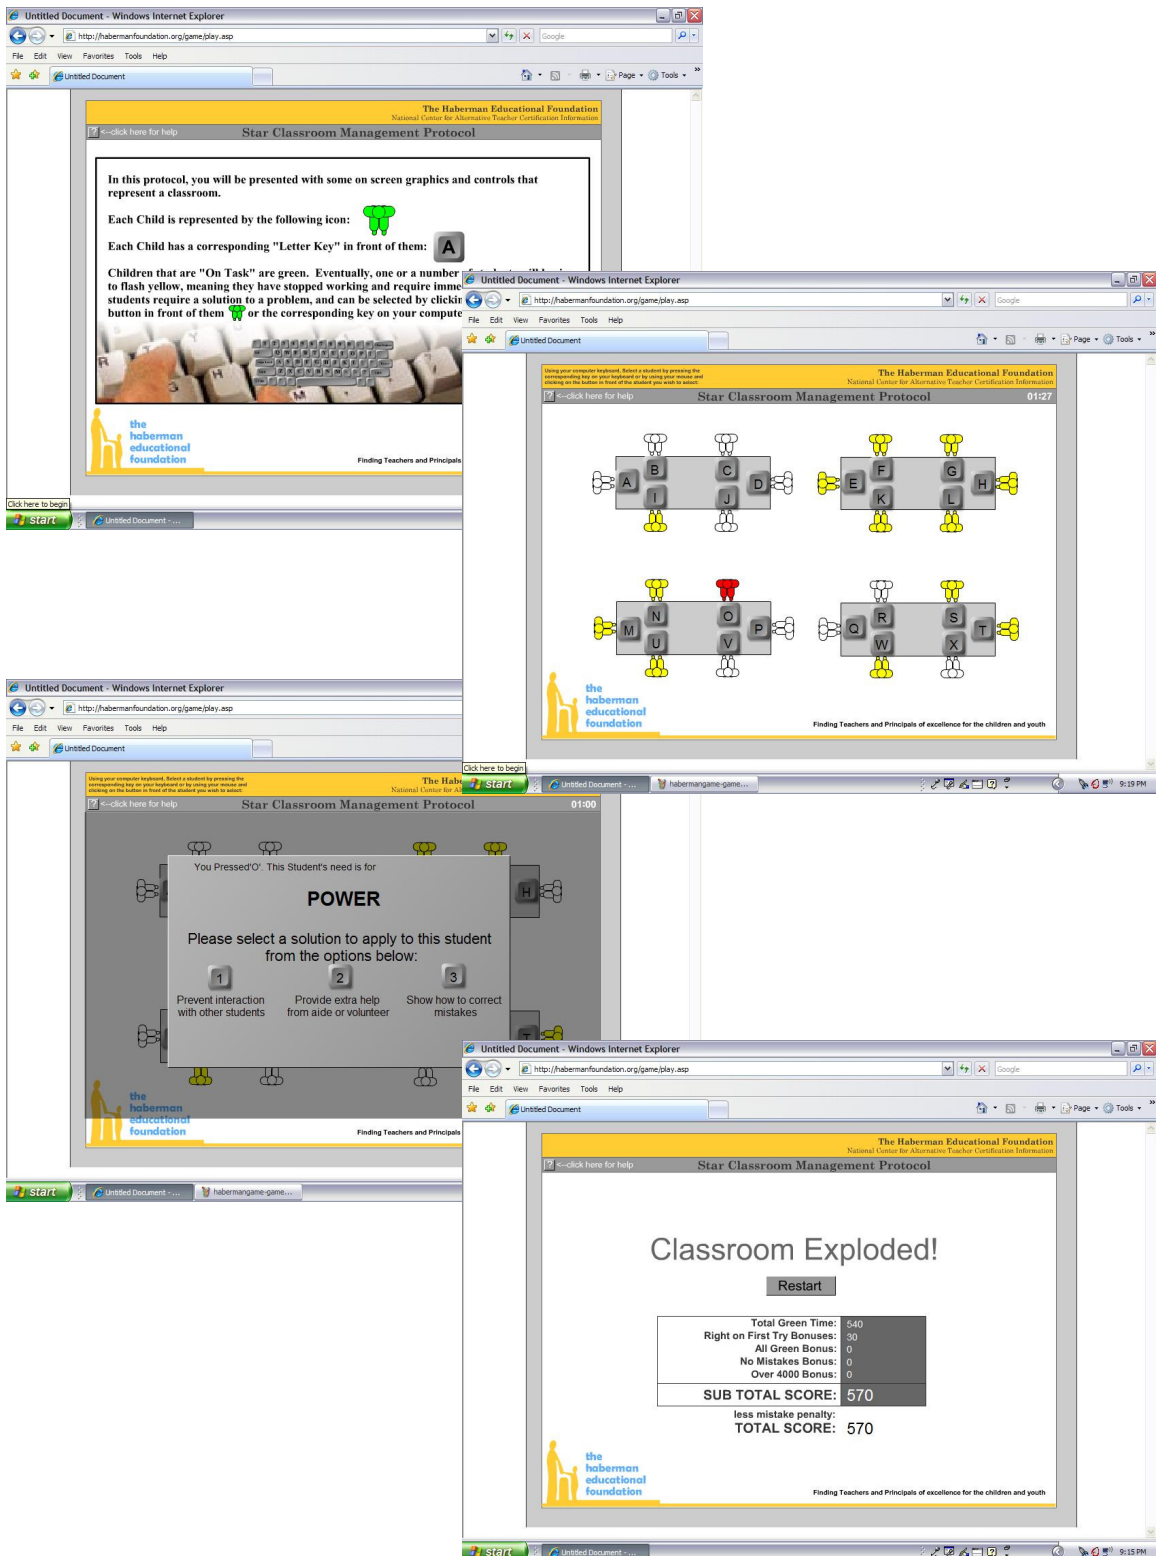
Untitled Document - Windows Internet Explorer
http://habermanfoundation.org/game/play.asp
Google
File Edit View Favorites Tools Help
Untitled Document
Page Tools

The Haberman Educational Foundation
National Center for Alternative Teacher Certification Information
<--click here for help
Star Classroom Management Protocol

In this protocol, you will be presented with some on screen graphics and controls that represent a classroom.

Each Child is represented by the following icon:

Each Child has a corresponding "Letter Key" in front of them: A

Children that are "On Task" are green. Eventually, one or a number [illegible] to flash yellow, meaning they have stopped working and require imme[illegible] students require a solution to a problem, and can be selected by clickin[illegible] button in front of them or the corresponding key on your compute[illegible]

the haberman educational foundation
Finding Teachers and Principals
Click here to begin
start
Untitled Document - ...

Untitled Document - Windows Internet Explorer
http://habermanfoundation.org/game/play.asp
Google
File Edit View Favorites Tools Help
Untitled Document
Page Tools
Using your computer keyboard, Select a student by pressing the corresponding key on your keyboard or by using your mouse and clicking on the button in front of the student you wish to select.
The Haberman Educational Foundation
National Center for Alternative Teacher Certification Information
<--click here for help
Star Classroom Management Protocol
01:27
A B C D I J
E F G H K L
M N O P U V
Q R S T W X
the haberman educational foundation
Finding Teachers and Principals of excellence for the children and youth
Click here to begin
start
Untitled Document - ...
habermangame-game...
9:19 PM

Untitled Document - Windows Internet Explorer
http://habermanfoundation.org/game/play.asp
File Edit View Favorites Tools Help
Untitled Document
Using your computer keyboard, Select a student by pressing the corresponding key on your keyboard or by using your mouse and clicking on the button in front of the student you wish to select.
The Hab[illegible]
National Center for Al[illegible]
<--click here for help
Star Classroom Management Protocol
01:00
H
You Pressed'O'. This Student's need is for
POWER
Please select a solution to apply to this student from the options below:
1
Prevent interaction with other students
2
Provide extra help from aide or volunteer
3
Show how to correct mistakes
the haberman educational foundation
Finding Teachers and Principals
start
Untitled Document - ...
habermangame-game...

Untitled Document - Windows Internet Explorer
http://habermanfoundation.org/game/play.asp
Google
File Edit View Favorites Tools Help
Untitled Document
Page Tools
The Haberman Educational Foundation
National Center for Alternative Teacher Certification Information
<--click here for help
Star Classroom Management Protocol

Classroom Exploded!
Restart

| Total Green Time: | 540 |
|---|---|
| Right on First Try Bonuses: | 30 |
| All Green Bonus: | 0 |
| No Mistakes Bonus: | 0 |
| Over 4000 Bonus: | 0 |
| SUB TOTAL SCORE: | 570 |

less mistake penalty:
TOTAL SCORE: 570

the haberman educational foundation
Finding Teachers and Principals of excellence for the children and youth
start
Untitled Document - ...
9:15 PM